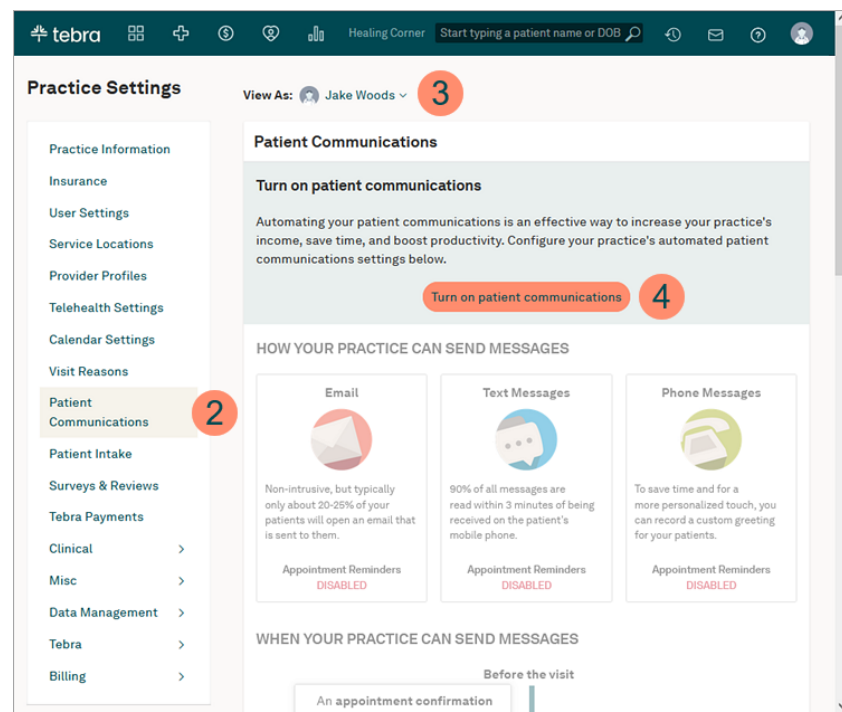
tebra

Healing Corner

Start typing a patient name or DOB

Practice Settings

View As: Jake Woods

3

Practice Information
Insurance
User Settings
Service Locations
Provider Profiles
Telehealth Settings
Calendar Settings
Visit Reasons
Patient Communications
Patient Intake
Surveys & Reviews
Tebra Payments
Clinical
Misc
Data Management
Tebra
Billing

2

Patient Communications

Turn on patient communications

Automating your patient communications is an effective way to increase your practice's income, save time, and boost productivity. Configure your practice's automated patient communications settings below.

Turn on patient communications

4

HOW YOUR PRACTICE CAN SEND MESSAGES

Email

Non-intrusive, but typically only about 20-25% of your patients will open an email that is sent to them.

Appointment Reminders
DISABLED

Text Messages

90% of all messages are read within 3 minutes of being received on the patient's mobile phone.

Appointment Reminders
DISABLED

Phone Messages

To save time and for a more personalized touch, you can record a custom greeting for your patients.

Appointment Reminders
DISABLED

WHEN YOUR PRACTICE CAN SEND MESSAGES

Before the visit

An appointment confirmation